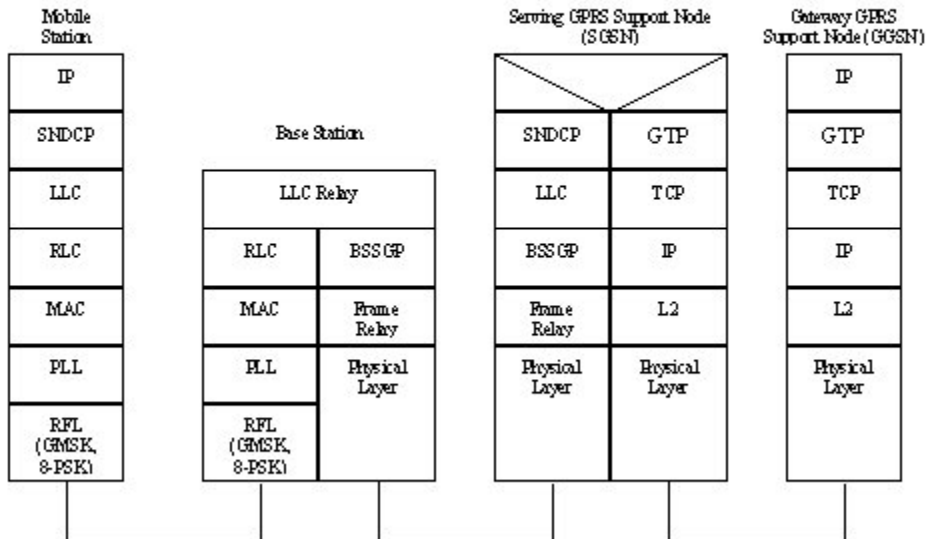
Mobile Station

IP

SNDCP

LLC

RLC

MAC

PLL

RFL (GMSK, 8-PSK)

Base Station

LLC Relay

RLC

BSSGP

MAC

Frame Relay

PLL

Physical Layer

RFL (GMSK, 8-PSK)

Serving GPRS Support Node (SGSN)

SNDCP

GTP

LLC

TCP

BSSGP

IP

Frame Relay

L2

Physical Layer

Physical Layer

Gateway GPRS Support Node (GGSN)

IP

GTP

TCP

IP

L2

Physical Layer